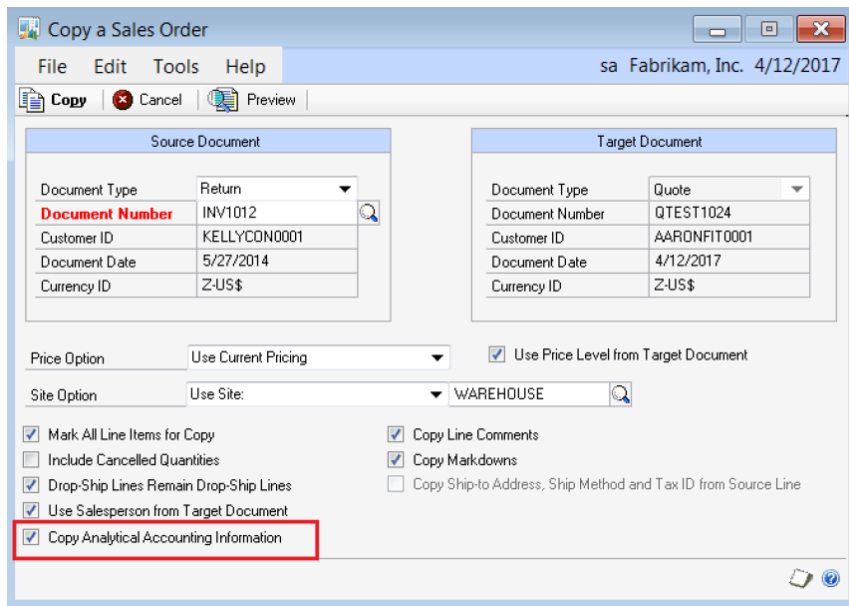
Copy a Sales Order

File Edit Tools Help

sa Fabrikam, Inc. 4/12/2017

Copy | Cancel | Preview

Source Document

| | |
|---|---|
| Document Type | Return |
| Document Number | INV1012 |
| Customer ID | KELLYCON0001 |
| Document Date | 5/27/2014 |
| Currency ID | Z-US$ |

Target Document

| | |
|---|---|
| Document Type | Quote |
| Document Number | QTEST1024 |
| Customer ID | AARONFIT0001 |
| Document Date | 4/12/2017 |
| Currency ID | Z-US$ |

Price Option Use Current Pricing

Use Price Level from Target Document

Site Option Use Site: WAREHOUSE

Mark All Line Items for Copy

Include Cancelled Quantities

Drop-Ship Lines Remain Drop-Ship Lines

Use Salesperson from Target Document

Copy Analytical Accounting Information

Copy Line Comments

Copy Markdowns

Copy Ship-to Address, Ship Method and Tax ID from Source Line